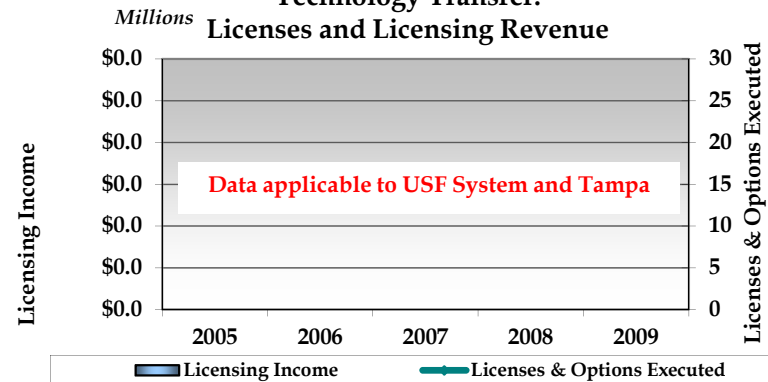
Technology Transfer:
Licenses and Licensing Revenue

Millions

Licensing Income

| $0.0 | 30 |
|---|---|
| $0.0 | 25 |
| $0.0 | 20 |
| $0.0 | 15 |
| $0.0 | 10 |
| $0.0 | 5 |
| $0.0 | 0 |

Data applicable to USF System and Tampa

2005 2006 2007 2008 2009

Licenses & Options Executed

Licensing Income
Licenses & Options Executed